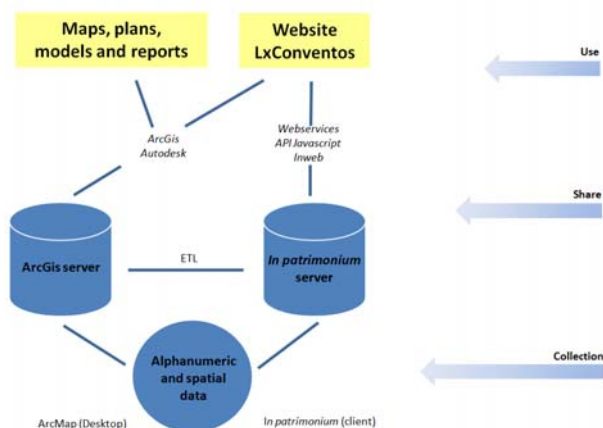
Maps, plans, models and reports

Website LxConventos

ArcGis Autodesk

Webservices API Javascript Inweb

ArcGis server

ETL

In patrimonium server

Alphanumeric and spatial data

ArcMap (Desktop)

In patrimonium (client)

Use

Share

Collection